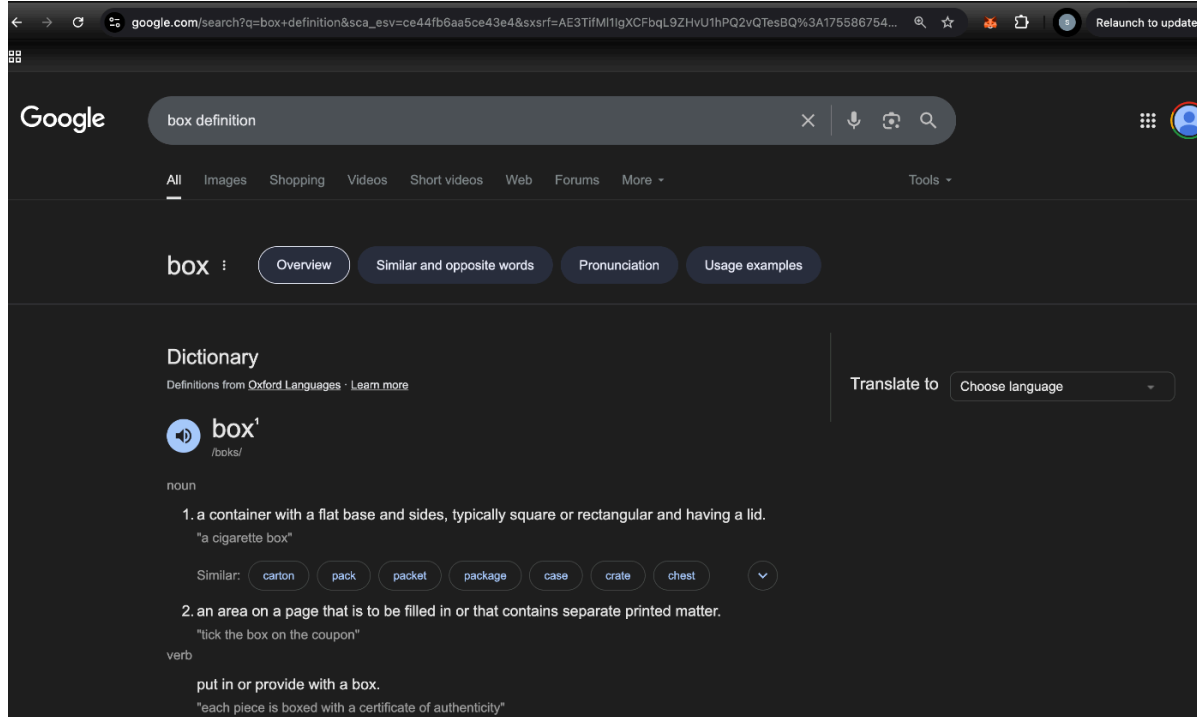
google.com/search?q=box+definition&sca_esv=ce44fb6aa5ce43e4&sxsrf=AE3TifMl1lgXCFbqL9ZHvU1hPQ2vQTesBQ%3A175586754...

Relaunch to update

Google

box definition

All Images Shopping Videos Short videos Web Forums More

Tools

box

Overview Similar and opposite words Pronunciation Usage examples

Dictionary

Definitions from Oxford Languages · Learn more

Translate to Choose language

box¹

/bɒks/

noun

1. a container with a flat base and sides, typically square or rectangular and having a lid.

"a cigarette box"

Similar: carton pack packet package case crate chest

2. an area on a page that is to be filled in or that contains separate printed matter.

"tick the box on the coupon"

verb

put in or provide with a box.

"each piece is boxed with a certificate of authenticity"